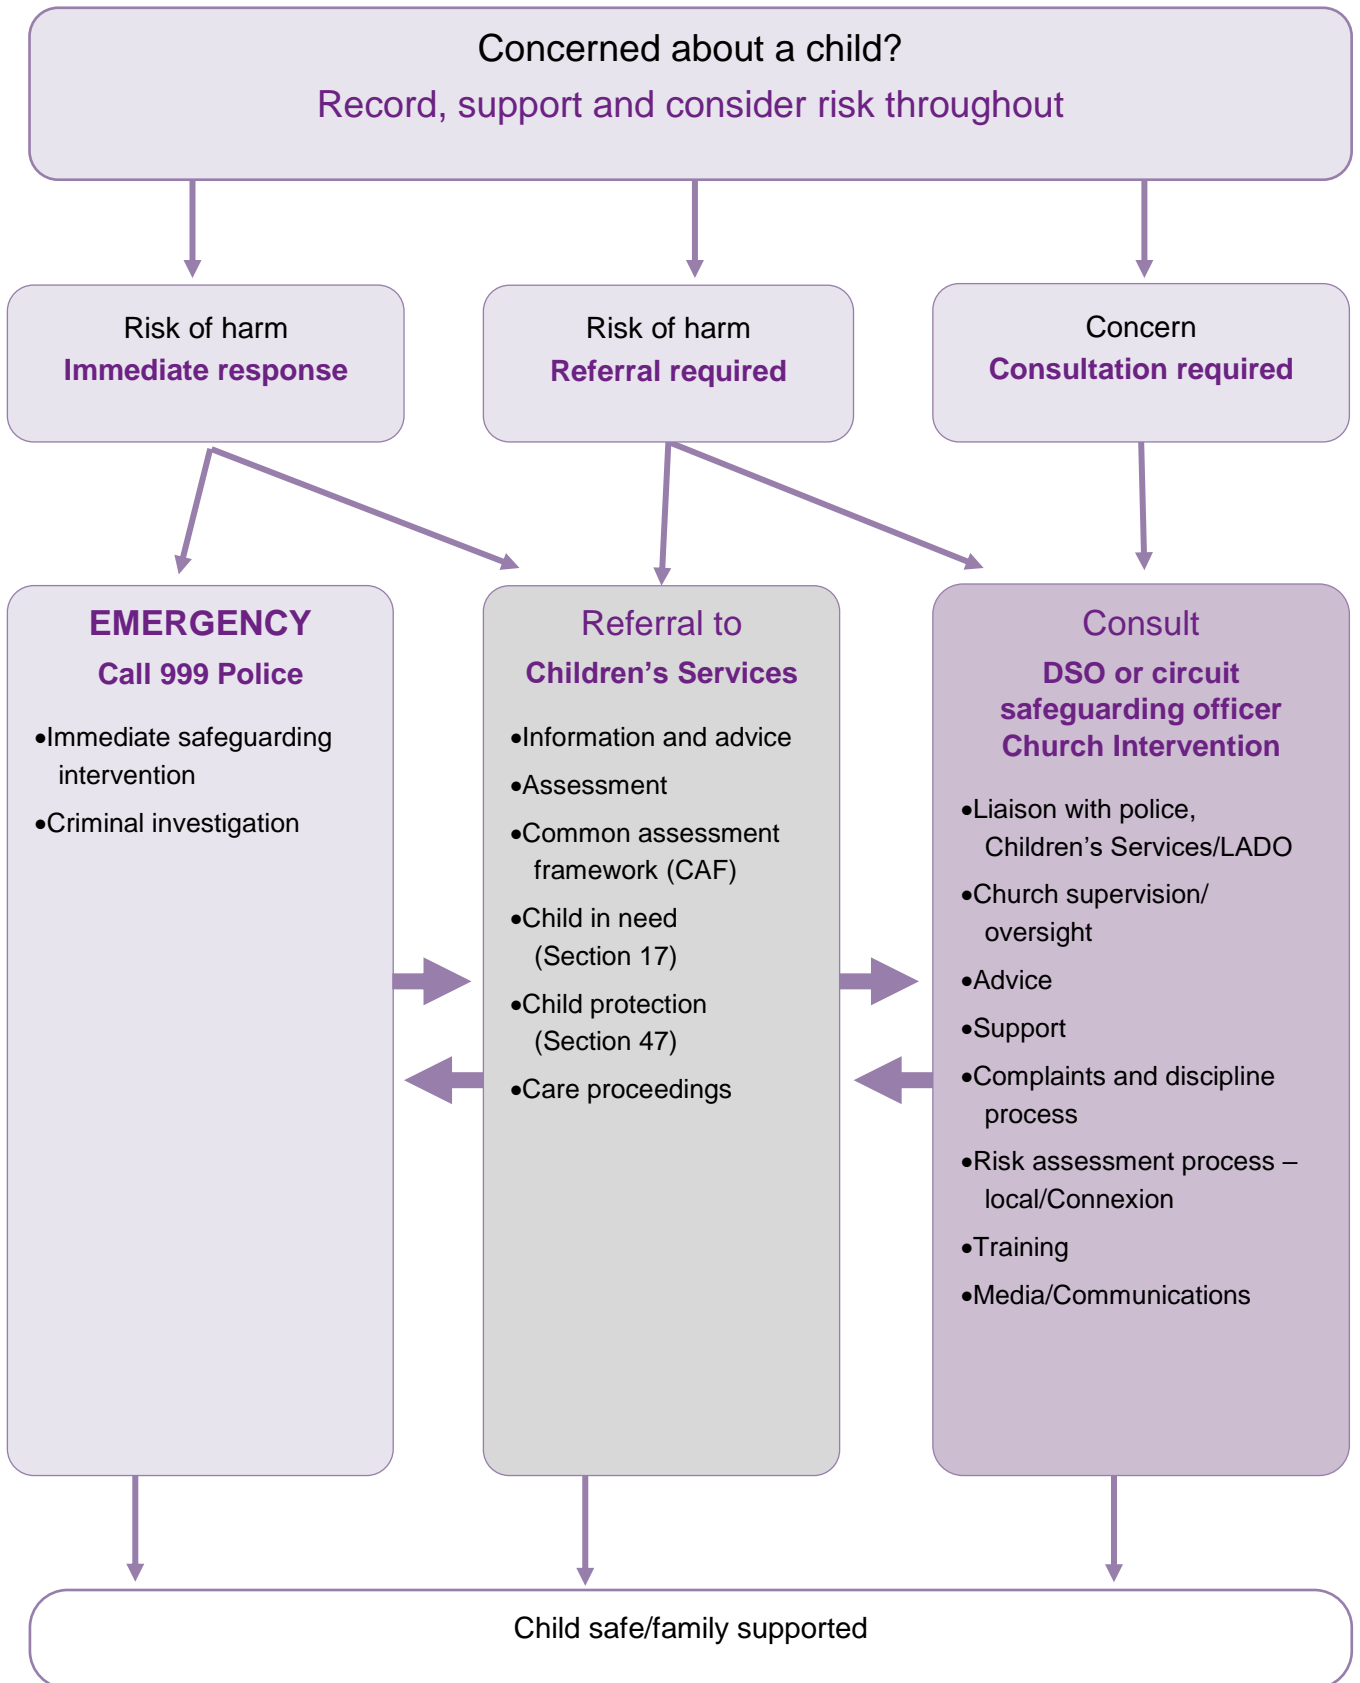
Concerned about a child?
Record, support and consider risk throughout

Risk of harm
Immediate response

Risk of harm
Referral required

Concern
Consultation required

EMERGENCY
Call 999 Police

•Immediate safeguarding intervention
•Criminal investigation

Referral to
Children's Services

•Information and advice
•Assessment
•Common assessment framework (CAF)
•Child in need (Section 17)
•Child protection (Section 47)
•Care proceedings

Consult
DSO or circuit safeguarding officer
Church Intervention

•Liaison with police, Children's Services/LADO
•Church supervision/ oversight
•Advice
•Support
•Complaints and discipline process
•Risk assessment process – local/Connexion
•Training
•Media/Communications

Child safe/family supported